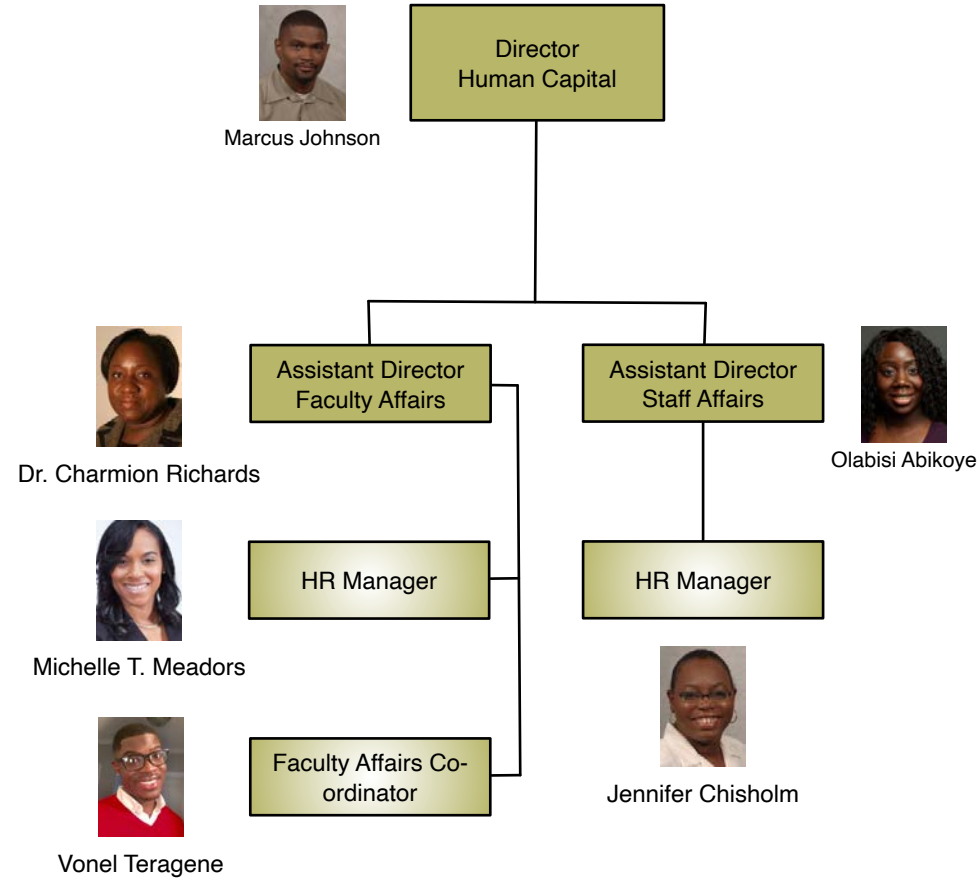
Marcus Johnson

Director
Human Capital

Dr. Charmion Richards

Assistant Director
Faculty Affairs

Assistant Director
Staff Affairs

Olabisi Abikoye

Michelle T. Meadors

HR Manager

HR Manager

Jennifer Chisholm

Faculty Affairs Coordinator

Vonel Teragene